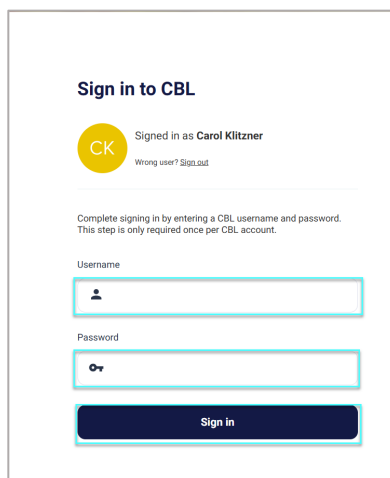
Sign in to CBL

CK

Signed in as **Carol Klitzner**

Wrong user? Sign out

Complete signing in by entering a CBL username and password. This step is only required once per CBL account.

Username

Password

Sign in